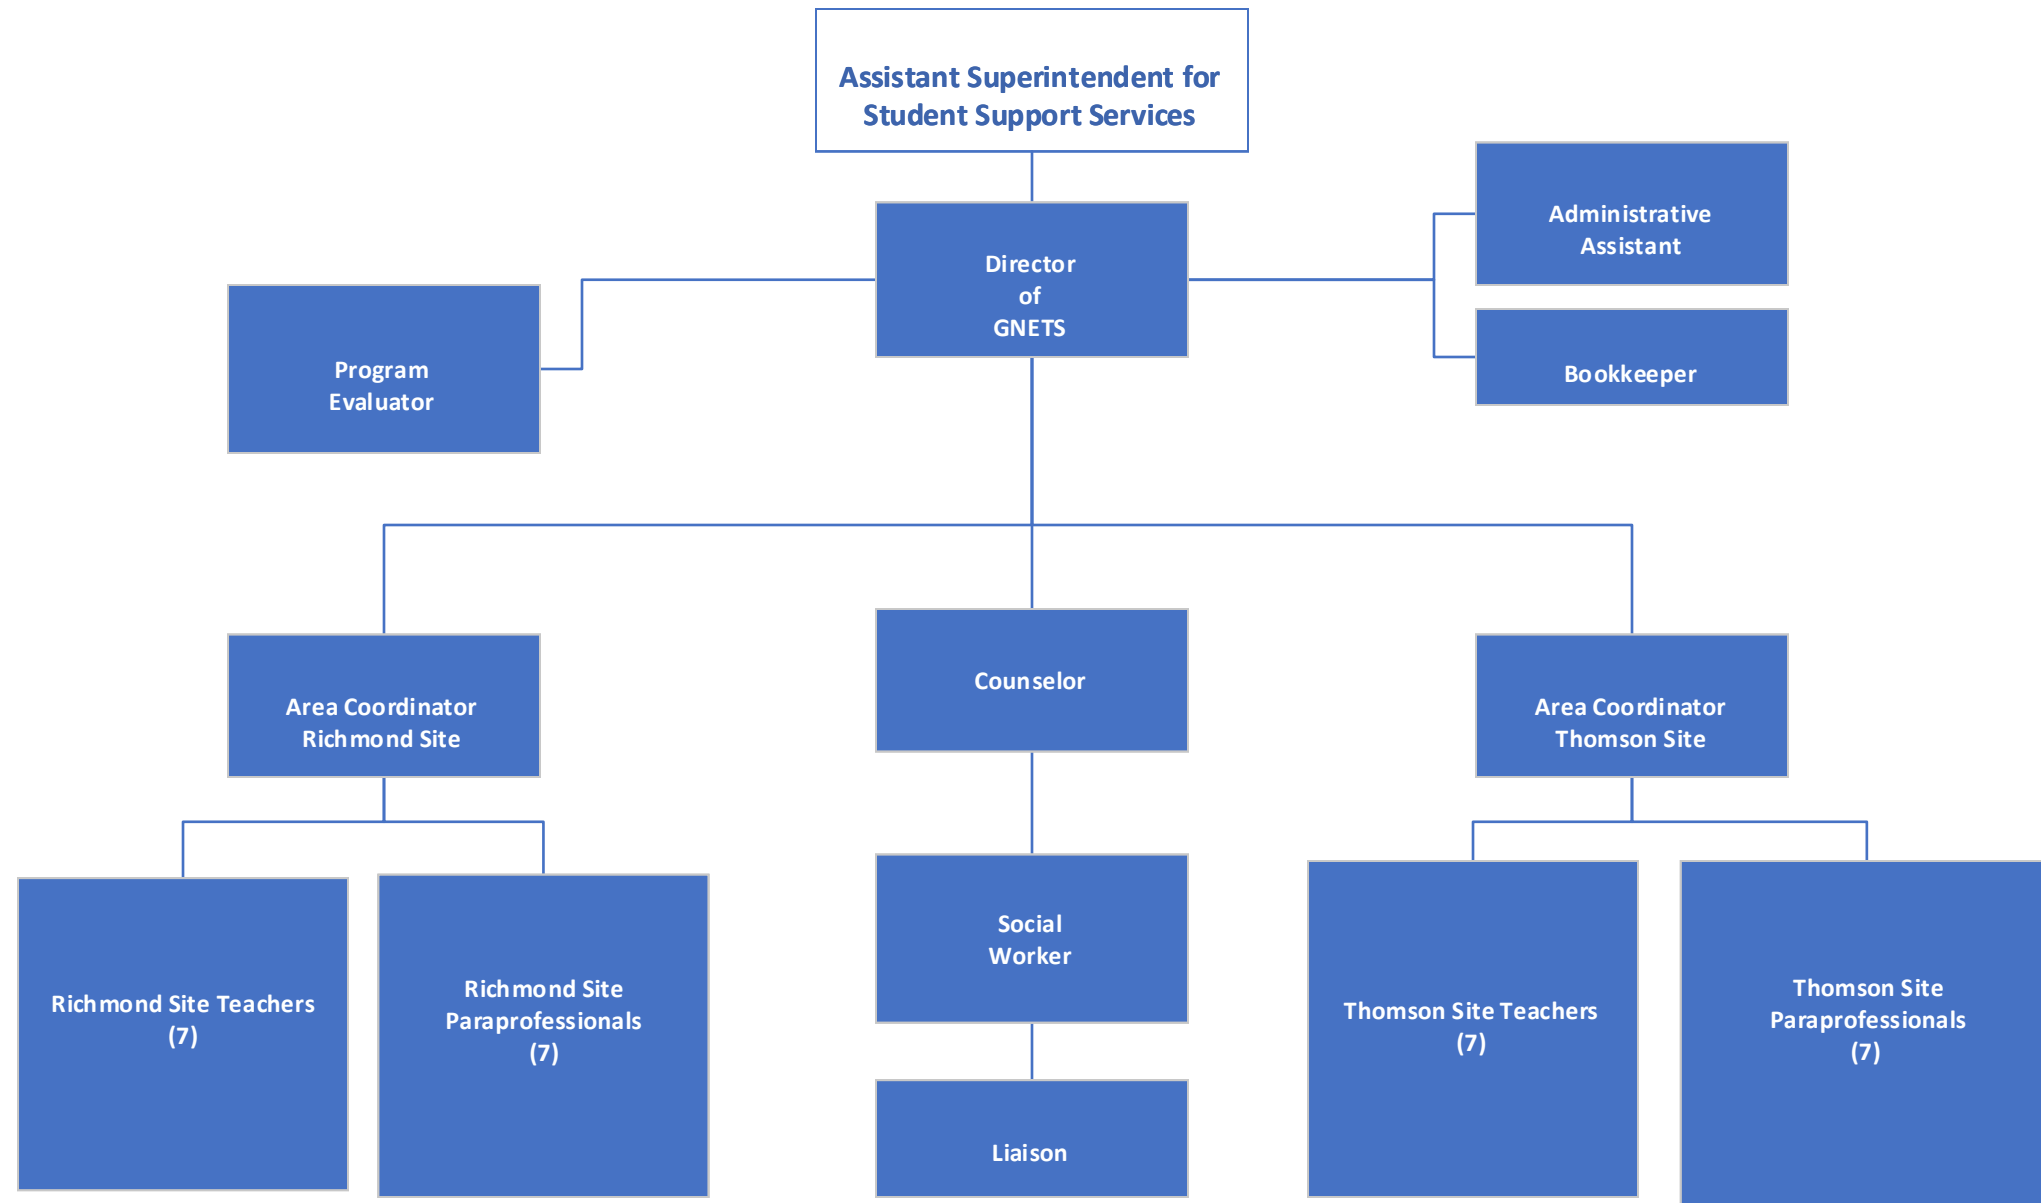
Assistant Superintendent for Student Support Services

Director of GNETS

Program Evaluator

Administrative Assistant

Bookkeeper

Area Coordinator Richmond Site

Counselor

Area Coordinator Thomson Site

Richmond Site Teachers (7)

Richmond Site Paraprofessionals (7)

Social Worker

Liaison

Thomson Site Teachers (7)

Thomson Site Paraprofessionals (7)